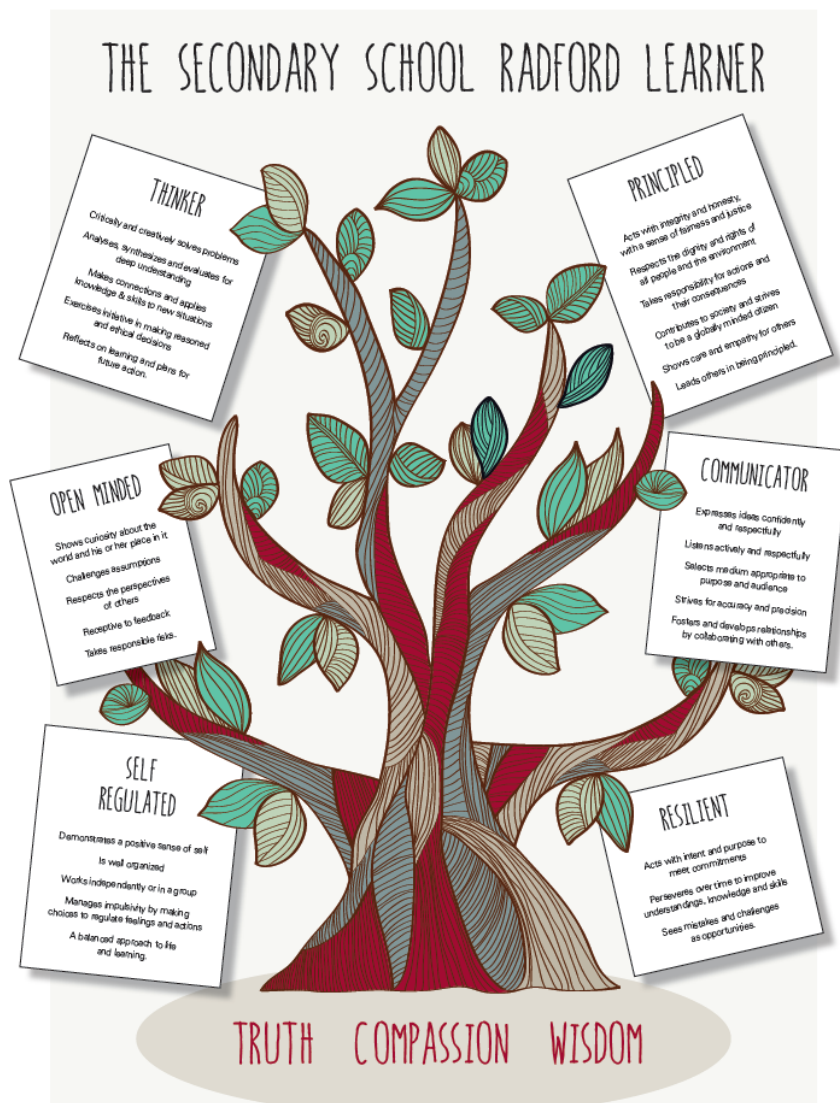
THE SECONDARY SCHOOL RADFORD LEARNER

THINKER

Critically and creatively solves problems

Analyses, synthesizes and evaluates for deep understanding

Makes connections and applies knowledge & skills to new situations

Exercises initiative in making reasoned and ethical decisions

Reflects on learning and plans for future action.

PRINCIPLED

Acts with integrity and honesty, with a sense of fairness and justice

Respects the dignity and rights of all people and the environment

Takes responsibility for actions and their consequences

Contributes to society and strives to be a globally minded citizen

Shows care and empathy for others

Leads others in being principled.

OPEN MINDED

Shows curiosity about the world and his or her place in it

Challenges assumptions

Respects the perspectives of others

Receptive to feedback

Takes responsible risks.

COMMUNICATOR

Expresses ideas confidently and respectfully

Listens actively and respectfully

Selects medium appropriate to purpose and audience

Strives for accuracy and precision

Fosters and develops relationships by collaborating with others.

SELF REGULATED

Demonstrates a positive sense of self

Is well organized

Works independently or in a group

Manages impulsivity by making choices to regulate feelings and actions

A balanced approach to life and learning.

RESILIENT

Acts with intent and purpose to meet commitments

Perseveres over time to improve understandings, knowledge and skills

Sees mistakes and challenges as opportunities.

TRUTH COMPASSION WISDOM